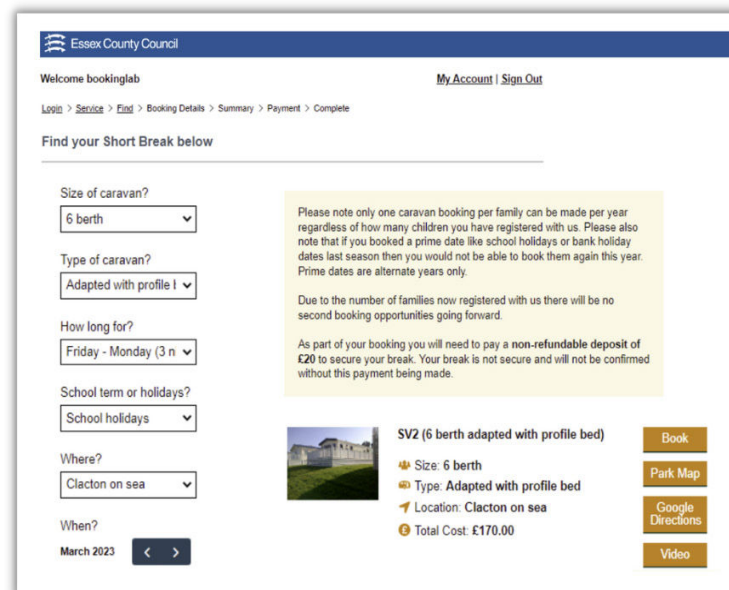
Essex County Council

Welcome bookinglab

My Account | Sign Out

Login > Service > Find > Booking Details > Summary > Payment > Complete

Find your Short Break below

Size of caravan?

6 berth

Type of caravan?

Adapted with profile b

How long for?

Friday - Monday (3 n

School term or holidays?

School holidays

Where?

Clacton on sea

When?

March 2023

Please note only one caravan booking per family can be made per year regardless of how many children you have registered with us. Please also note that if you booked a prime date like school holidays or bank holiday dates last season then you would not be able to book them again this year. Prime dates are alternate years only.

Due to the number of families now registered with us there will be no second booking opportunities going forward.

As part of your booking you will need to pay a **non-refundable deposit of £20** to secure your break. Your break is not secure and will not be confirmed without this payment being made.

SV2 (6 berth adapted with profile bed)

Size: 6 berth

Type: Adapted with profile bed

Location: Clacton on sea

Total Cost: £170.00

Book

Park Map

Google Directions

Video